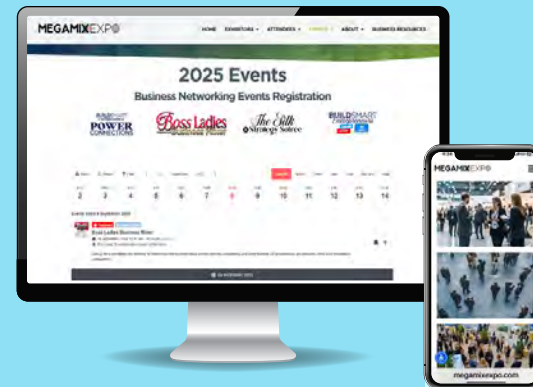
MEGAMIXEXPO

HOME EXHIBITORS ATTENDEES EVENTS ABOUT BUSINESS RESOURCES

2025 Events

Business Networking Events Registration

POWER CONNECTIONS

Boss Ladies

The Silk Strategy Soirée

BUILDSMART

2 3 4 5 6 7 8 9 10 11 12 13 14

Boss Ladies Business Mixer

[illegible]

MEGAMIXEXPO

megamixexpo.com